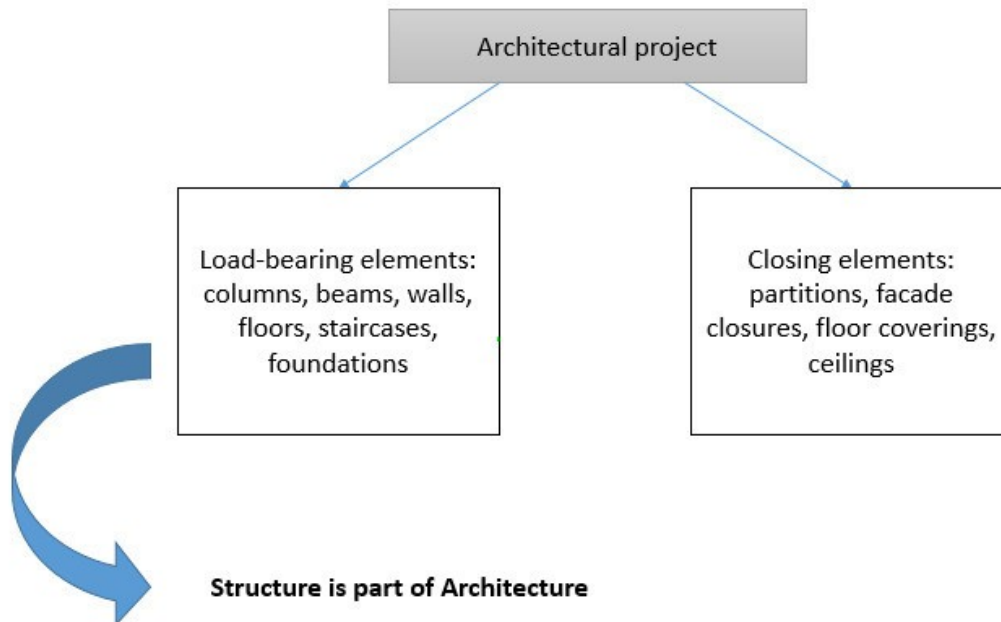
Architectural project

Load-bearing elements: columns, beams, walls, floors, staircases, foundations

Closing elements: partitions, facade closures, floor coverings, ceilings

Structure is part of Architecture